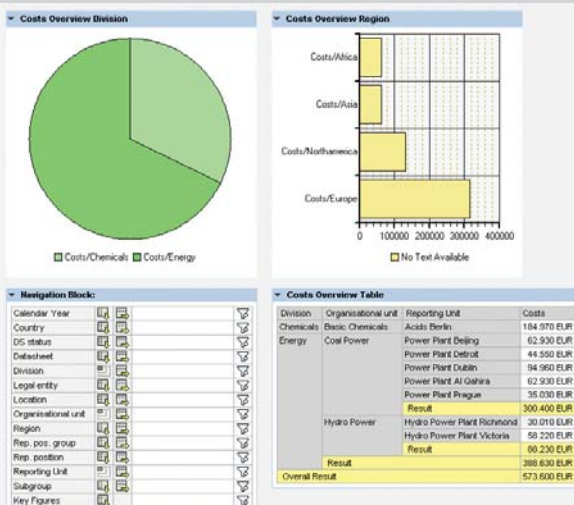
Costs Overview Division

Costs/Chemicals Costs/Energy

Costs Overview Region

Costs/Africa
Costs/Asia
Costs/Northamerica
Costs/Europe

0 100000 200000 300000 400000

No Text Available

Navigation Block:

Calendar Year
Country
DS status
Datasheet
Division
Legal entity
Location
Organisational unit
Region
Rep. pos. group
Rep. position
Reporting Unit
Subgroup
Key Figures

Costs Overview Table

| Division | Organisational unit | Reporting Unit | Costs |
|---|---|---|---|
| Chemicals | Basic Chemicals | Acido Berlin | 184.970 EUR |
| Energy | Coal Power | Power Plant Beijing | 62.930 EUR |
| | | Power Plant Detroit | 44.550 EUR |
| | | Power Plant Dublin | 94.960 EUR |
| | | Power Plant Al Qahira | 62.930 EUR |
| | | Power Plant Prague | 35.030 EUR |
| | | Result | 300.400 EUR |
| | Hydro Power | Hydro Power Plant Richmond | 30.010 EUR |
| | | Hydro Power Plant Victoria | 58.220 EUR |
| | | Result | 88.230 EUR |
| | Result | | 388.630 EUR |
| Overall Result | | | 573.600 EUR |